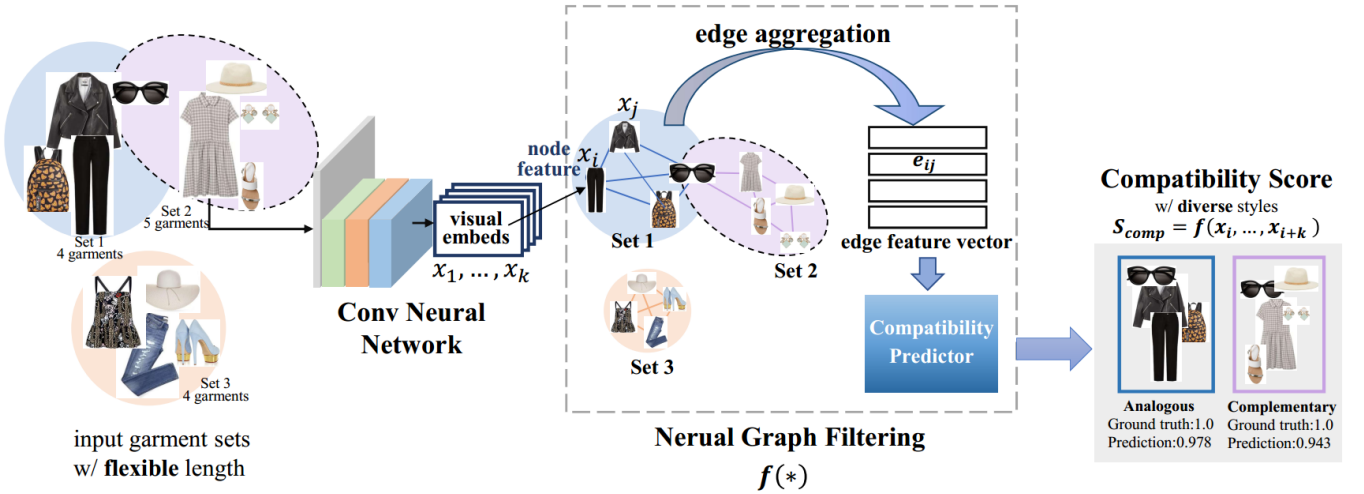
Set 2
5 garments

Set 1
4 garments

Set 3
4 garments

input garment sets
w/ **flexible** length

Conv Neural Network

visual embeds

$x_1, \dots, x_k$

node feature

$x_i$

$x_j$

Set 1

Set 2

Set 3

edge aggregation

$e_{ij}$

edge feature vector

Compatibility Predictor

Nerual Graph Filtering

$f(*)$

Compatibility Score
w/ **diverse** styles
$S_{comp} = f(x_i, \dots, x_{i+k})$

Analogous
Ground truth:1.0
Prediction:0.978

Complementary
Ground truth:1.0
Prediction:0.943